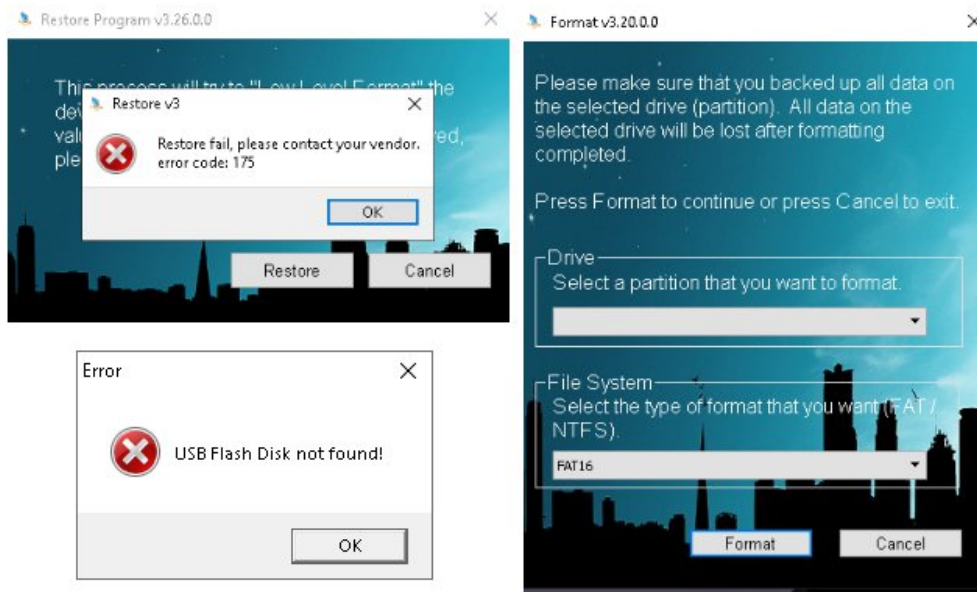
Restore Program v3.26.0.0

This process will try to "Low Level Format" the dev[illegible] val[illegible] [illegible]red, ple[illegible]

Restore v3

Restore fail, please contact your vendor. error code: 175

OK

Restore

Cancel

Error

USB Flash Disk not found!

OK

Format v3.20.0.0

Please make sure that you backed up all data on the selected drive (partition). All data on the selected drive will be lost after formatting completed.

Press Format to continue or press Cancel to exit.

Drive

Select a partition that you want to format.

File System

Select the type of format that you want (FAT / NTFS).

FAT16

Format

Cancel